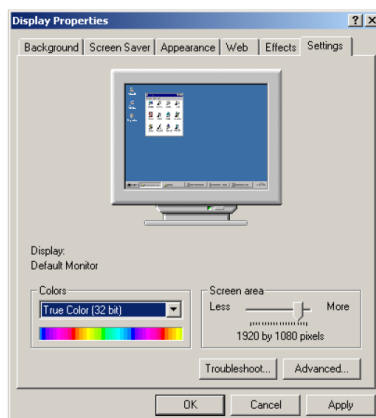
Display Properties

?

X

Background

Screen Saver

Appearance

Web

Effects

Settings

Display:
Default Monitor

Colors

True Color (32 bit)

Screen area

Less

More

1920 by 1080 pixels

Troubleshoot...

Advanced...

OK

Cancel

Apply